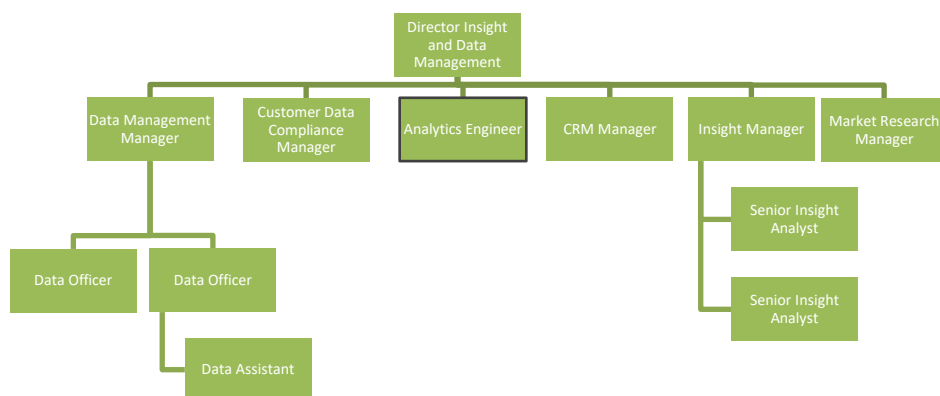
Director Insight and Data Management

Data Management Manager

Customer Data Compliance Manager

Analytics Engineer

CRM Manager

Insight Manager

Market Research Manager

Data Officer

Data Officer

Data Assistant

Senior Insight Analyst

Senior Insight Analyst